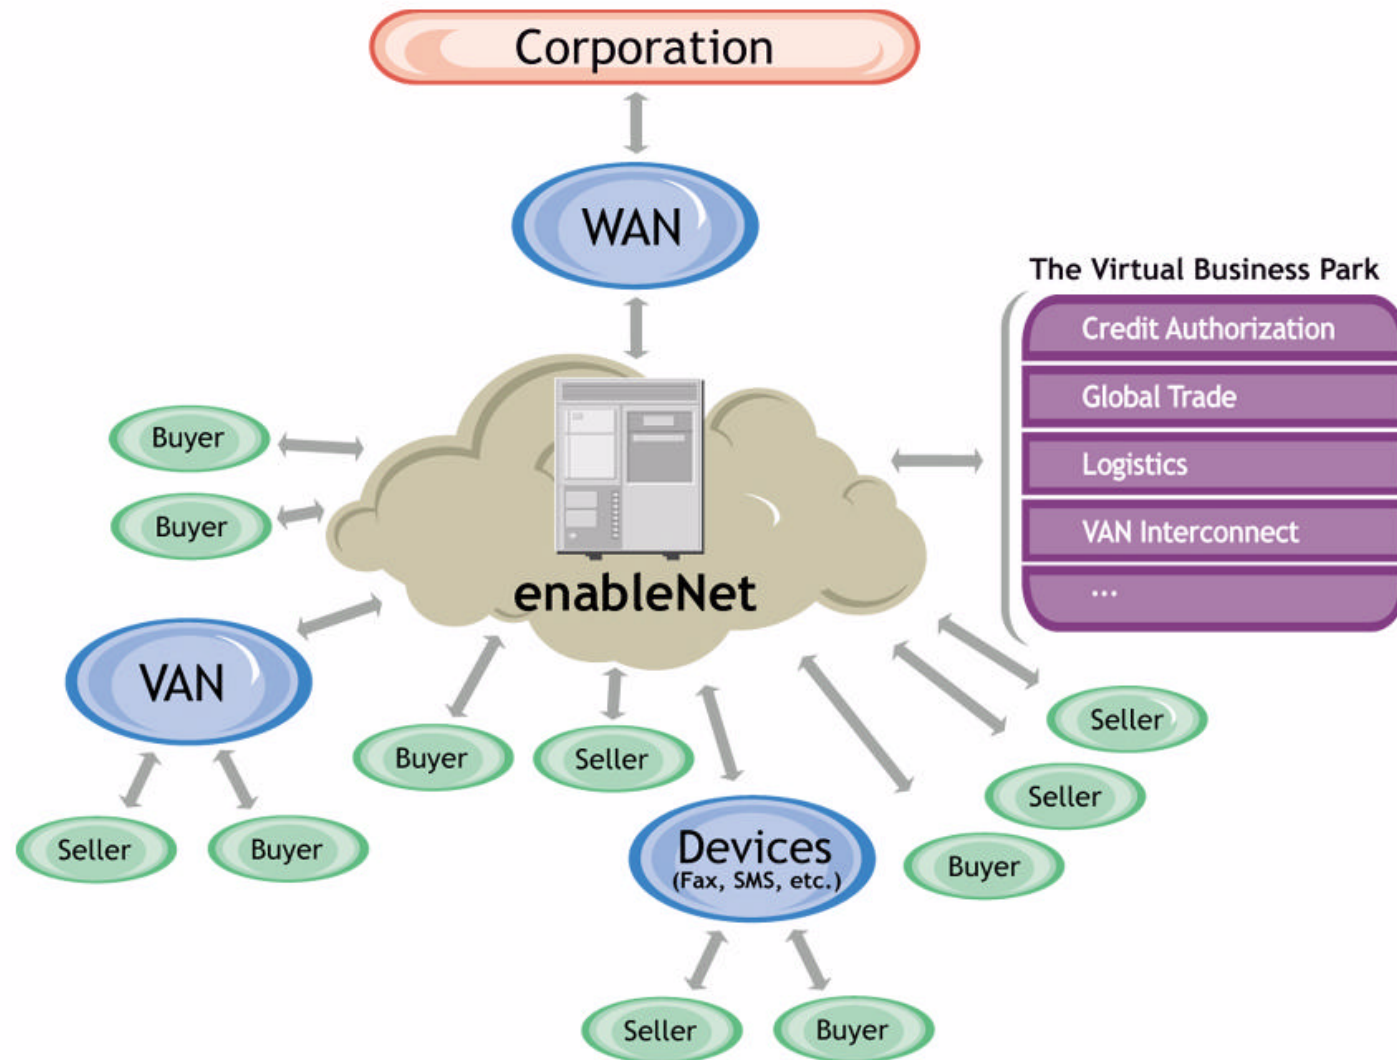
Corporation

WAN

The Virtual Business Park

Credit Authorization

Global Trade

Logistics

VAN Interconnect

...

Buyer

Buyer

enableNet

VAN

Buyer

Seller

Seller

Seller

Seller

Buyer

Buyer

Devices
(Fax, SMS, etc.)

Seller

Buyer